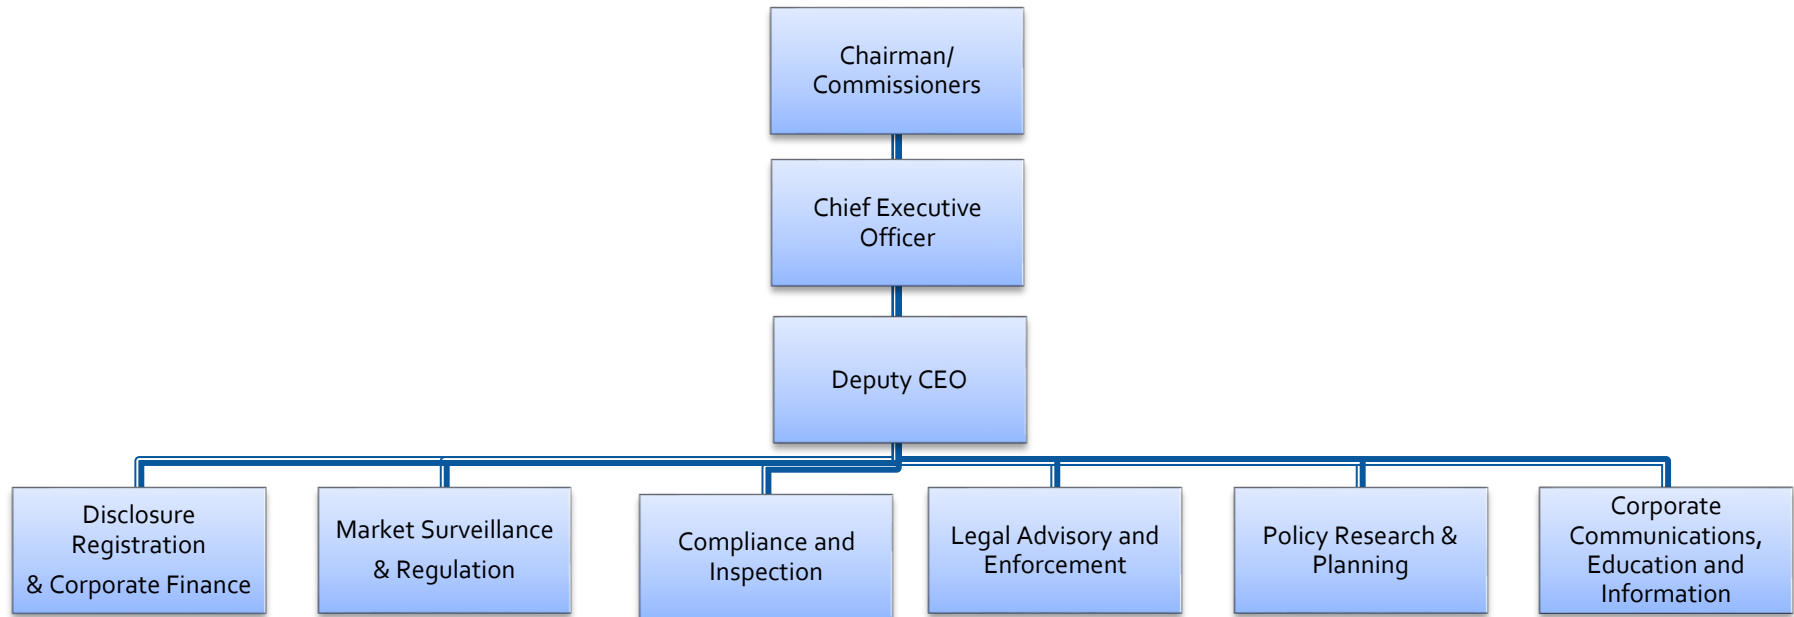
Chairman/ Commissioners

Chief Executive Officer

Deputy CEO

Disclosure Registration & Corporate Finance

Market Surveillance & Regulation

Compliance and Inspection

Legal Advisory and Enforcement

Policy Research & Planning

Corporate Communications, Education and Information